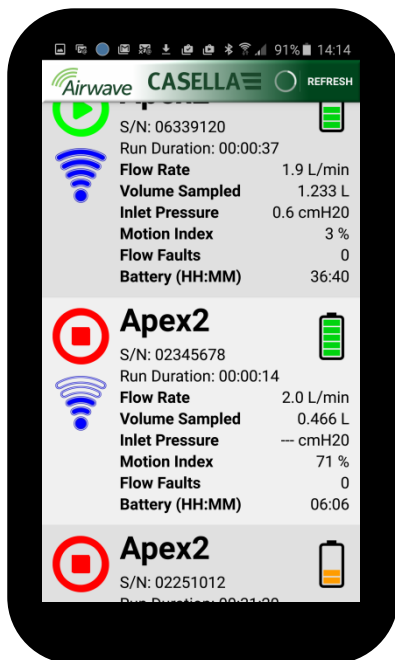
91% 14:14

Airwave CASELLA REFRESH

S/N: 06339120
Run Duration: 00:00:37
Flow Rate 1.9 L/min
Volume Sampled 1.233 L
Inlet Pressure 0.6 cmH20
Motion Index 3 %
Flow Faults 0
Battery (HH:MM) 36:40

Apex2
S/N: 02345678
Run Duration: 00:00:14
Flow Rate 2.0 L/min
Volume Sampled 0.466 L
Inlet Pressure --- cmH20
Motion Index 71 %
Flow Faults 0
Battery (HH:MM) 06:06

Apex2
S/N: 02251012
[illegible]